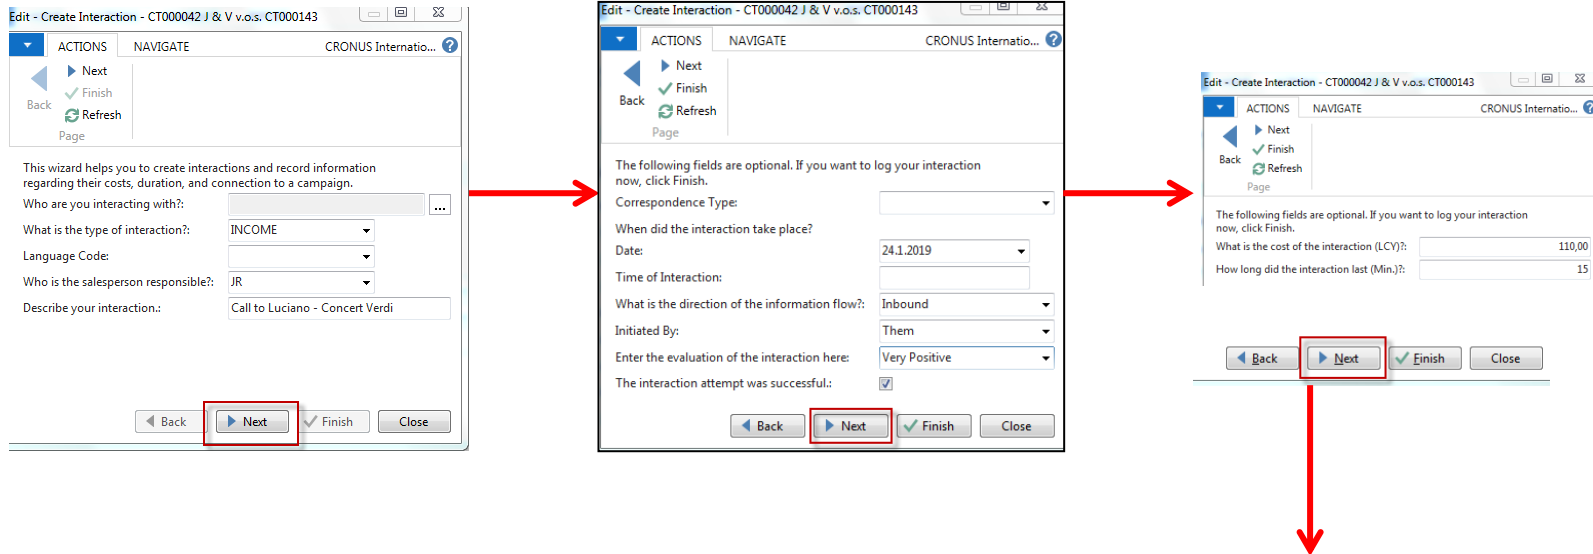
Edit - Create Interaction - CT000042 J & V v.o.s. CT000143

ACTIONS NAVIGATE CRONUS Internatio...

Back
Next
Finish
Refresh
Page

This wizard helps you to create interactions and record information regarding their costs, duration, and connection to a campaign.

Who are you interacting with?: ...

What is the type of interaction?: INCOME

Language Code:

Who is the salesperson responsible?: JR

Describe your interaction.: Call to Luciano - Concert Verdi

Back Next Finish Close

Edit - Create Interaction - CT000042 J & V v.o.s. CT000143

ACTIONS NAVIGATE CRONUS Internatio...

Back
Next
Finish
Refresh
Page

The following fields are optional. If you want to log your interaction now, click Finish.

Correspondence Type:

When did the interaction take place?

Date: 24.1.2019

Time of Interaction:

What is the direction of the information flow?: Inbound

Initiated By: Them

Enter the evaluation of the interaction here: Very Positive

The interaction attempt was successful.:

Back Next Finish Close

Edit - Create Interaction - CT000042 J & V v.o.s. CT000143

ACTIONS NAVIGATE CRONUS Internatio...

Back
Next
Finish
Refresh
Page

The following fields are optional. If you want to log your interaction now, click Finish.

What is the cost of the interaction (LCY)?: 110,00

How long did the interaction last (Min.)?: 15

Back Next Finish Close